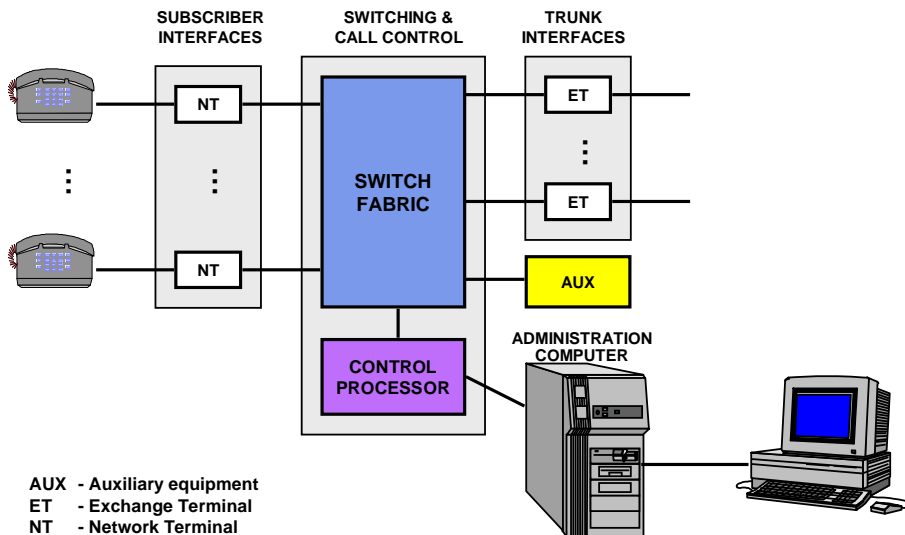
SUBSCRIBER INTERFACES

SWITCHING & CALL CONTROL

TRUNK INTERFACES

NT

⋮

NT

SWITCH FABRIC

ET

⋮

ET

AUX

CONTROL PROCESSOR

ADMINISTRATION COMPUTER

⋮

AUX - Auxiliary equipment
ET - Exchange Terminal
NT - Network Terminal